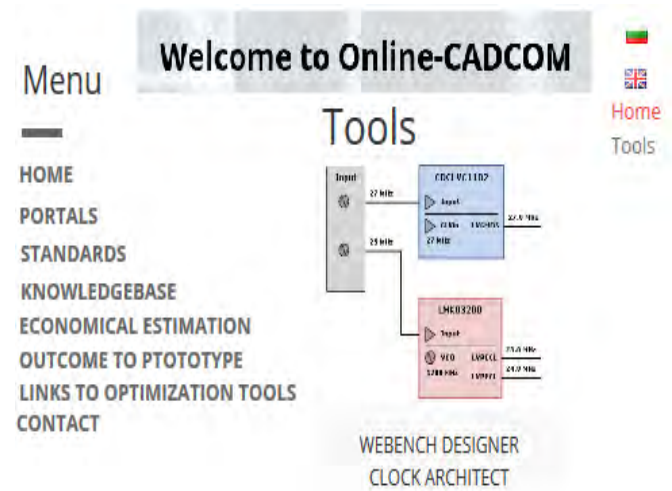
Welcome to Online-CADCOM

Menu

HOME
PORTALS
STANDARDS
KNOWLEDGEBASE
ECONOMICAL ESTIMATION
OUTCOME TO PTOTOTYPE
LINKS TO OPTIMIZATION TOOLS
CONTACT

Tools

Input
27 MHz
25 MHz
CDCLVC1102
Input
27 MHz
LVCMOS
27 MHz
27.0 MHz
LMK03200
Input
VCO
LVPECL
LVPECL
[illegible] MHz
25.0 MHz
25.0 MHz

WEBENCH DESIGNER
CLOCK ARCHITECT

Home
Tools